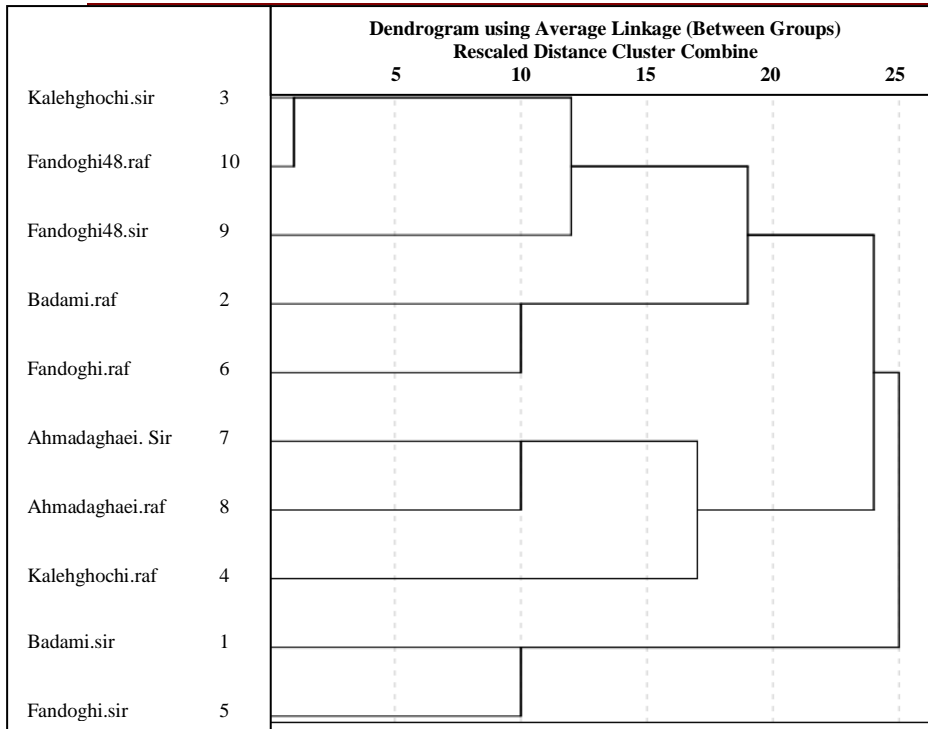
Dendrogram using Average Linkage (Between Groups)
Rescaled Distance Cluster Combine

5 10 15 20 25

Kalehghochi.sir 3
Fandoghi48.raf 10
Fandoghi48.sir 9
Badami.raf 2
Fandoghi.raf 6
Ahmadaghaei. Sir 7
Ahmadaghaei.raf 8
Kalehghochi.raf 4
Badami.sir 1
Fandoghi.sir 5